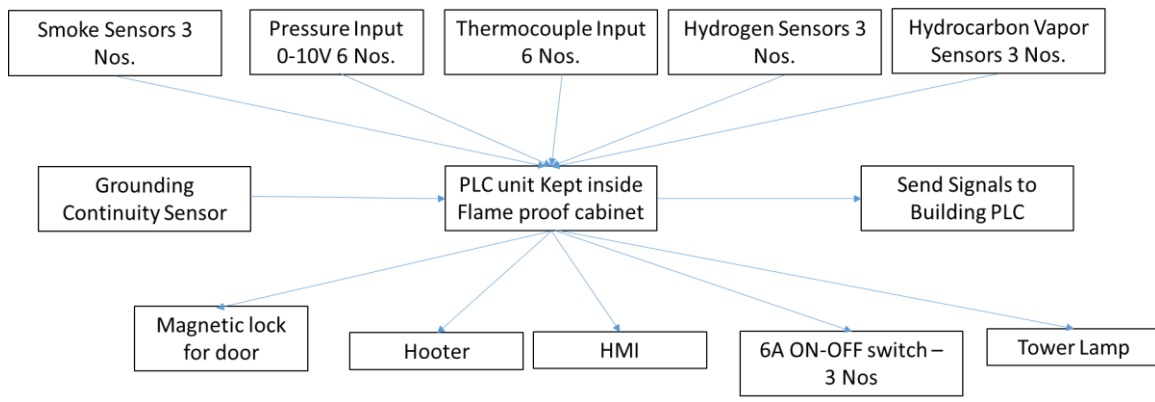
Smoke Sensors 3 Nos.

Pressure Input 0-10V 6 Nos.

Thermocouple Input 6 Nos.

Hydrogen Sensors 3 Nos.

Hydrocarbon Vapor Sensors 3 Nos.

Grounding Continuity Sensor

PLC unit Kept inside Flame proof cabinet

Send Signals to Building PLC

Magnetic lock for door

Hooter

HMI

6A ON-OFF switch – 3 Nos

Tower Lamp